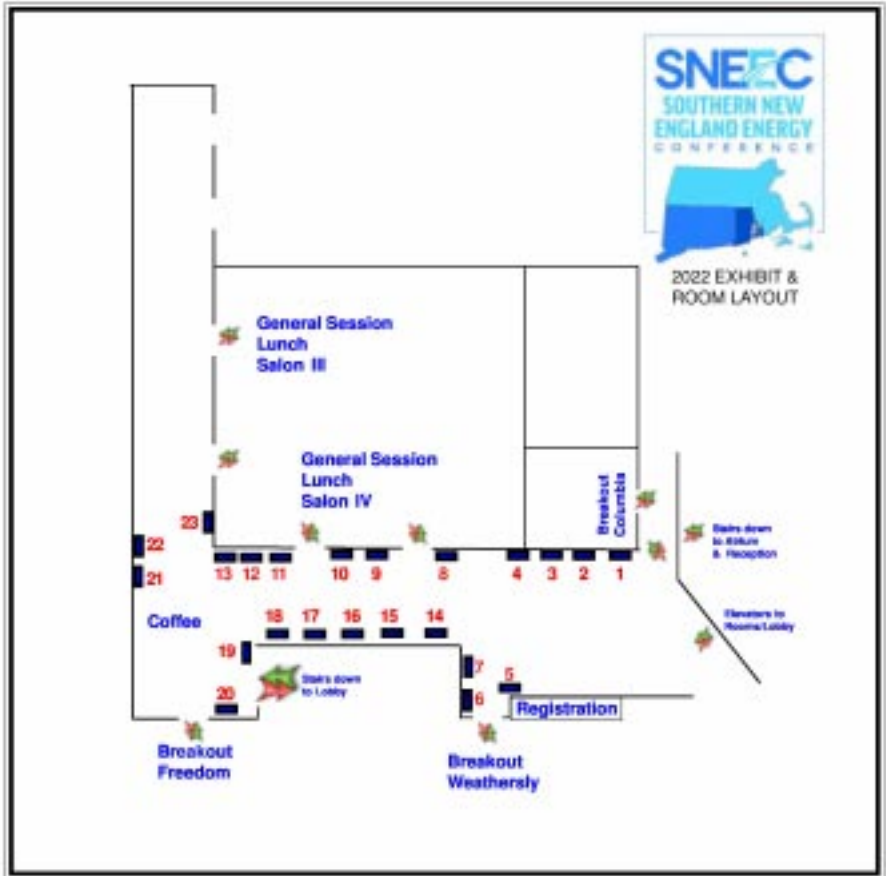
SNEEC
SOUTHERN NEW ENGLAND ENERGY CONFERENCE

2022 EXHIBIT & ROOM LAYOUT

General Session Lunch Salon III

General Session Lunch Salon IV

Breakout Columbia

Stairs down to Atrium & Reception

Elevators to Rooms/Lobby

23
22
21
13 12 11
10 9
8
4 3 2 1

Coffee

18 17 16 15 14
19
7
5
6
20

Stairs down to Lobby

Registration

Breakout Freedom

Breakout Weathersly